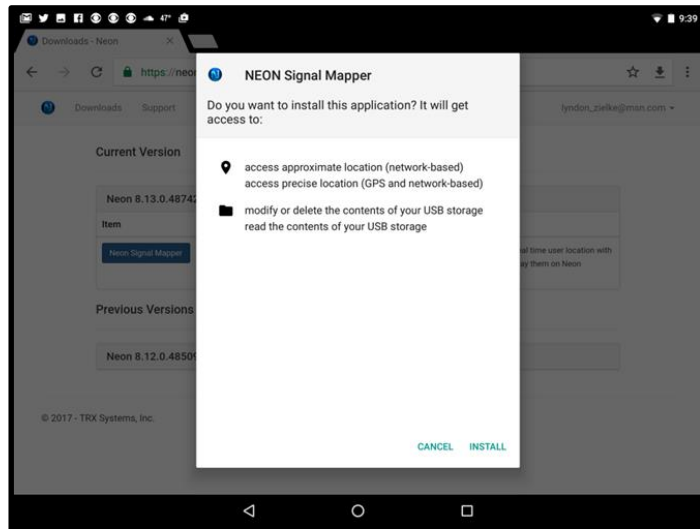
47° 9:39

Downloads - Neon

https://neo

Downloads Support

lyndon_zielke@msn.com

Current Version

Neon 8.13.0.4874

Item

Neon Signal Mapper

al time user location with ay them on Neon

Previous Versions

Neon 8.12.0.4850

© 2017 - TRX Systems, Inc.

NEON Signal Mapper

Do you want to install this application? It will get access to:

access approximate location (network-based)
access precise location (GPS and network-based)

modify or delete the contents of your USB storage
read the contents of your USB storage

CANCEL INSTALL